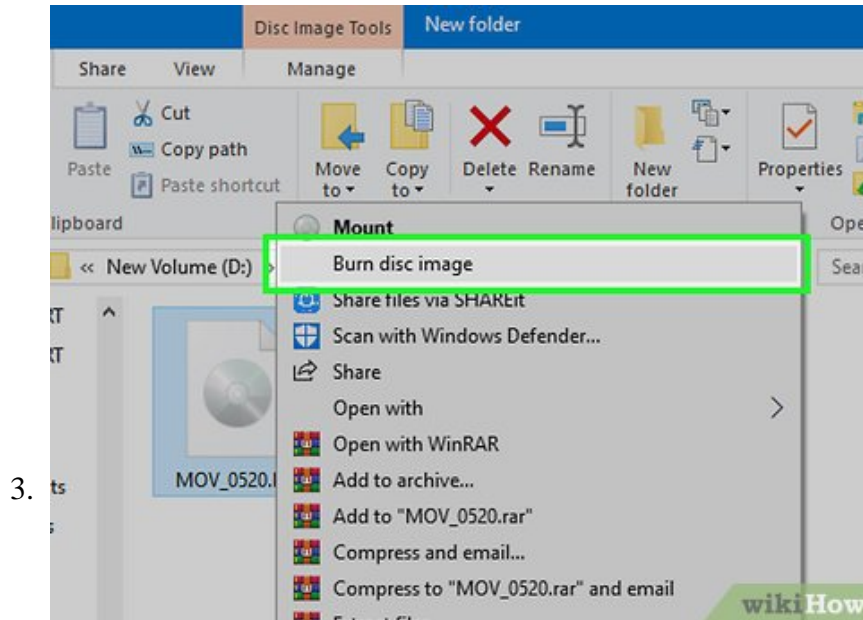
Disc Image Tools
New folder
Share
View
Manage
Cut
Copy path
Paste
Paste shortcut
Move to
Copy to
Delete
Rename
New folder
Properties
lipboard
Ope
« New Volume (D:) ›
Sea
Mount
Burn disc image
Share files via SHAREit
Scan with Windows Defender...
Share
Open with
Open with WinRAR
Add to archive...
Add to "MOV_0520.rar"
Compress and email...
Compress to "MOV_0520.rar" and email
MOV_0520.
3.
wikiHow